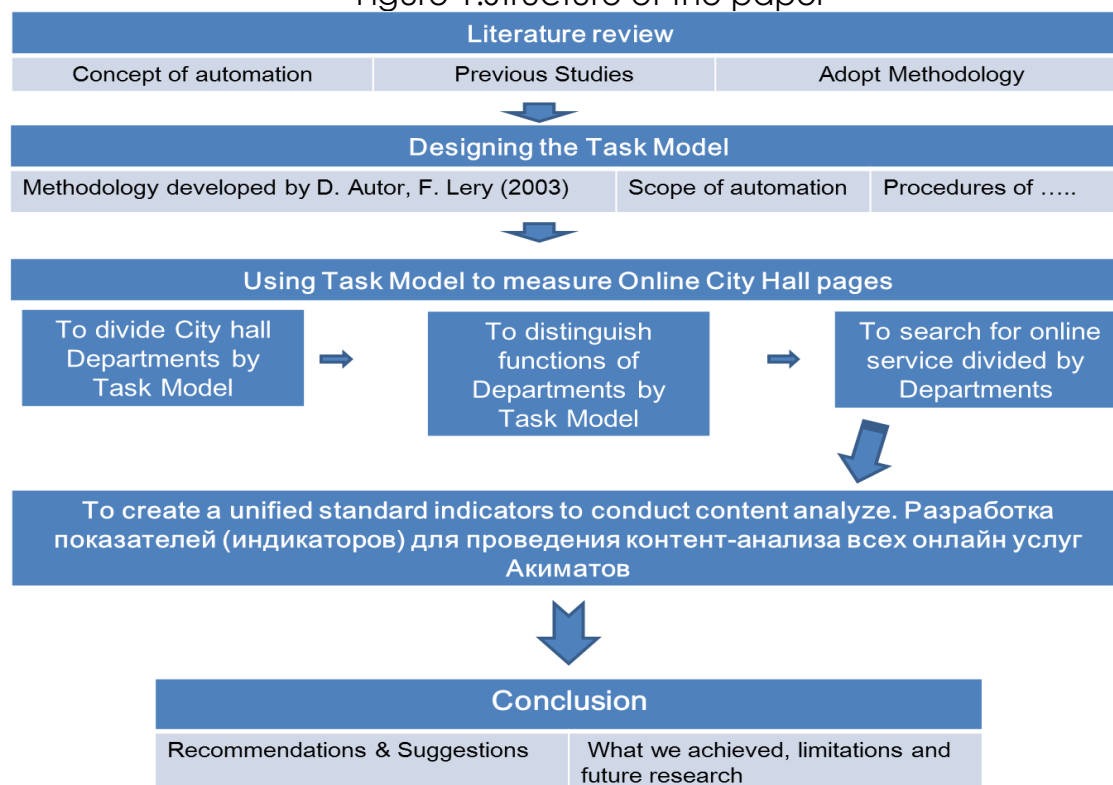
Figure 1.Structure of the paper

Literature review

Concept of automation | Previous Studies | Adopt Methodology

Designing the Task Model

Methodology developed by D. Autor, F. Lery (2003) | Scope of automation | Procedures of …..

Using Task Model to measure Online City Hall pages

To divide City hall Departments by Task Model

To distinguish functions of Departments by Task Model

To search for online service divided by Departments

To create a unified standard indicators to conduct content analyze. Разработка показателей (индикаторов) для проведения контент-анализа всех онлайн услуг Акиматов

Conclusion

Recommendations & Suggestions | What we achieved, limitations and future research